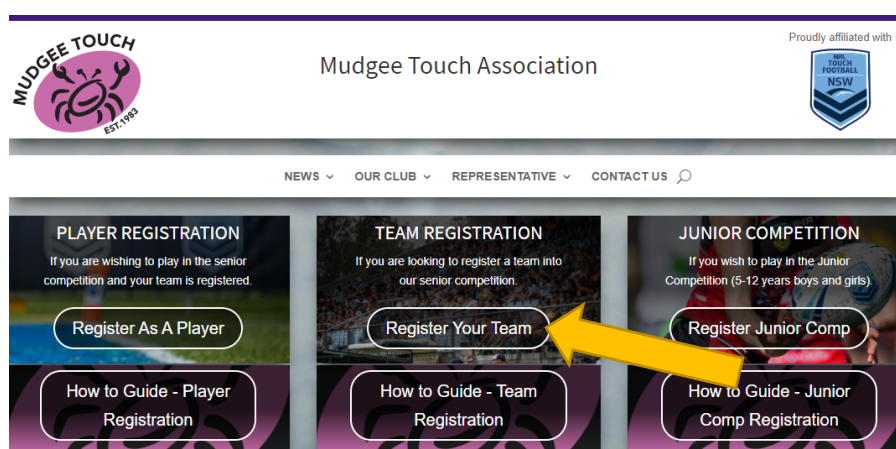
MUDGEE TOUCH

EST. 1983

Mudgee Touch Association

Proudly affiliated with

NRL TOUCH FOOTBALL NSW

NEWS ⌄ OUR CLUB ⌄ REPRESENTATIVE ⌄ CONTACT US

PLAYER REGISTRATION

If you are wishing to play in the senior competition and your team is registered.

Register As A Player

How to Guide - Player Registration

TEAM REGISTRATION

If you are looking to register a team into our senior competition.

Register Your Team

How to Guide - Team Registration

JUNIOR COMPETITION

If you wish to play in the Junior Competition (5-12 years boys and girls).

Register Junior Comp

How to Guide - Junior Comp Registration